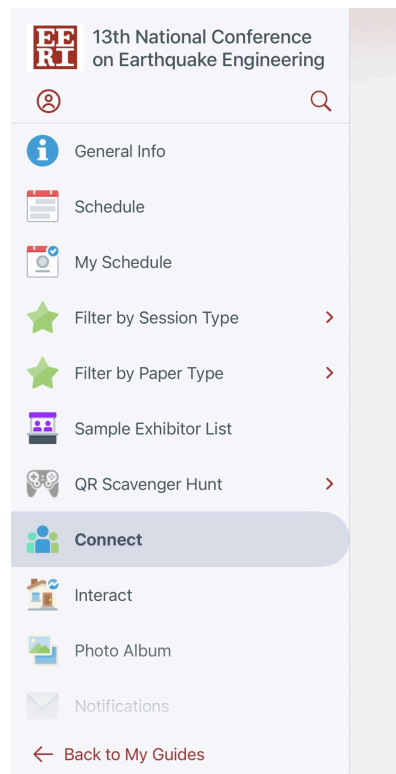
EERI

13th National Conference on Earthquake Engineering

General Info

Schedule

My Schedule

Filter by Session Type

Filter by Paper Type

Sample Exhibitor List

QR Scavenger Hunt

Connect

Interact

Photo Album

Notifications

Back to My Guides